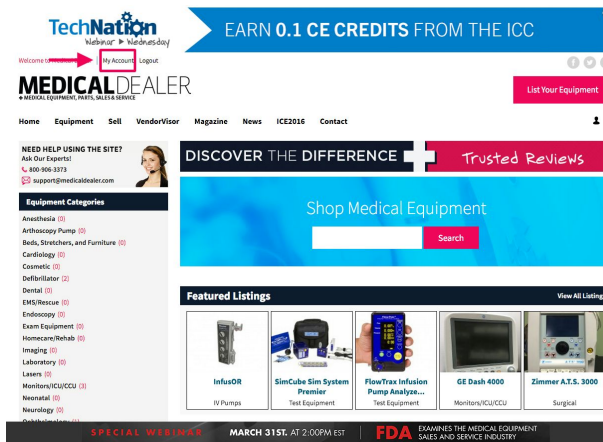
TechNation Webinar ▶ Wednesday

EARN 0.1 CE CREDITS FROM THE ICC

Welcome to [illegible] | My Account | Logout

MEDICALDEALER
◆ MEDICAL EQUIPMENT, PARTS, SALES & SERVICE

List Your Equipment

Home Equipment Sell VendorVisor Magazine News ICE2016 Contact

NEED HELP USING THE SITE?
Ask Our Experts!
800-906-3373
support@medicaldealer.com

Equipment Categories
Anesthesia (0)
Arthoscopy Pump (0)
Beds, Stretchers, and Furniture (0)
Cardiology (0)
Cosmetic (0)
Defibrillator (2)
Dental (0)
EMS/Rescue (0)
Endoscopy (0)
Exam Equipment (0)
Homecare/Rehab (0)
Imaging (0)
Laboratory (0)
Lasers (0)
Monitors/ICU/CCU (3)
Neonatal (0)
Neurology (0)
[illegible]

DISCOVER THE DIFFERENCE Trusted Reviews

Shop Medical Equipment
Search

Featured Listings
View All Listings

InfusOR
IV Pumps

SimCube Sim System Premier
Test Equipment

FlowTrax Infusion Pump Analyze...
Test Equipment

GE Dash 4000
Monitors/ICU/CCU

Zimmer A.T.S. 3000
Surgical

SPECIAL WEBINAR MARCH 31ST. AT 2:00PM EST FDA EXAMINES THE MEDICAL EQUIPMENT SALES AND SERVICE INDUSTRY